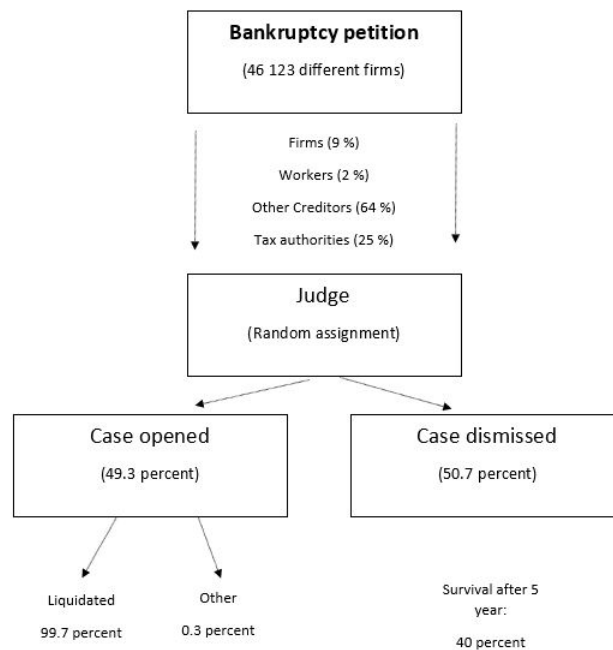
Bankruptcy petition

(46 123 different firms)

Firms (9 %)

Workers (2 %)

Other Creditors (64 %)

Tax authorities (25 %)

Judge

(Random assignment)

Case opened

(49.3 percent)

Case dismissed

(50.7 percent)

Liquidated

99.7 percent

Other

0.3 percent

Survival after 5 year:

40 percent